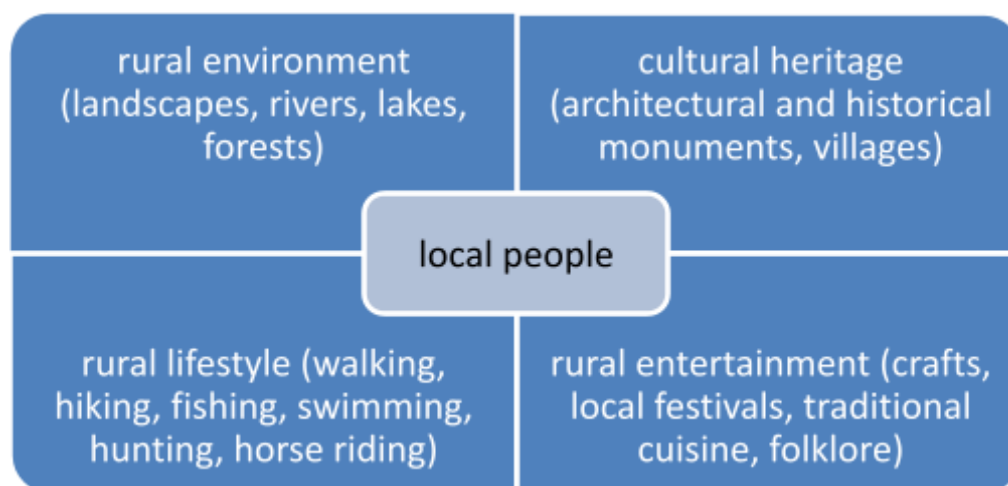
rural environment (landscapes, rivers, lakes, forests)

cultural heritage (architectural and historical monuments, villages)

local people

rural lifestyle (walking, hiking, fishing, swimming, hunting, horse riding)

rural entertainment (crafts, local festivals, traditional cuisine, folklore)